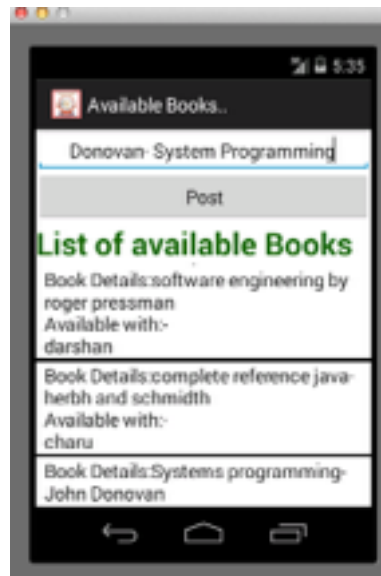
5:35

Available Books..

Donovan- System Programming

Post

List of available Books

Book Details:software engineering by roger pressman
Available with:-
darshan

Book Details:complete reference java-herbh and schmidth
Available with:-
charu

Book Details:Systems programming-John Donovan